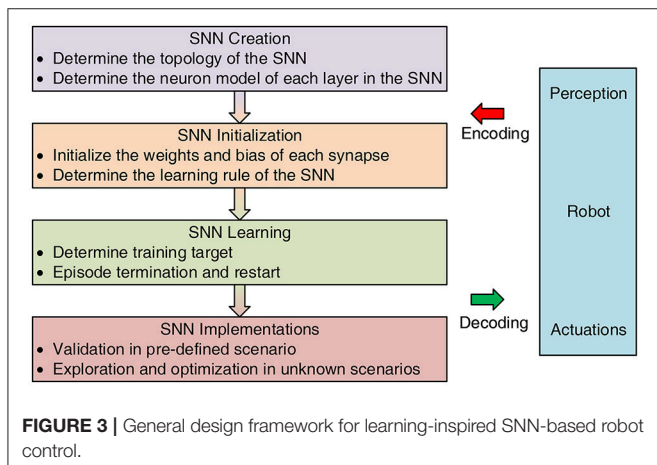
SNN Creation
• Determine the topology of the SNN
• Determine the neuron model of each layer in the SNN

SNN Initialization
• Initialize the weights and bias of each synapse
• Determine the learning rule of the SNN

SNN Learning
• Determine training target
• Episode termination and restart

SNN Implementations
• Validation in pre-defined scenario
• Exploration and optimization in unknown scenarios

Encoding

Decoding

Perception

Robot

Actuations

FIGURE 3 | General design framework for learning-inspired SNN-based robot control.